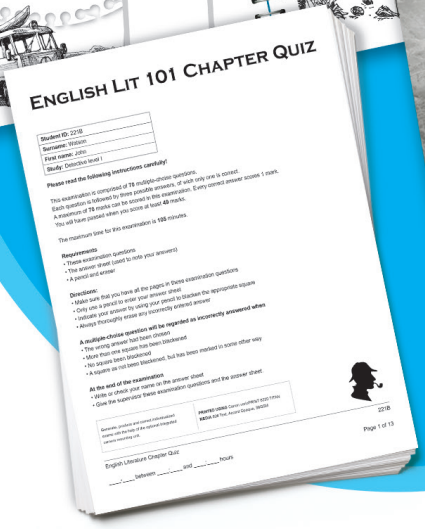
English Lit 101 Chapter Quiz

| | |
|---|---|
| Student ID: | 221B |
| Surname: | Watson |
| First name: | John |
| Study: | Detective level I |

Please read the following instructions carefully!

This examination is composed of 78 multiple-choice questions.
Each question is followed by three possible answers, of which only one is correct.
A maximum of 78 marks can be scored in this examination. Every correct answer scores 1 mark.
You will have passed when you score at least 48 marks.

The maximum time for this examination is 105 minutes.

Requirements
• These examination questions
• The answer sheet (used to note your answers)
• A pencil and eraser

Directions:
• Make sure that you have all the pages in these examination questions
• Only use a pencil to enter your answer sheet
• Indicate your answer by using your pencil to blacken the appropriate square
• Always thoroughly erase any incorrectly entered answer

A multiple-choise question will be regarded as incorrectly answered when
• The wrong answer had been chosen
• More than one square has been blackened
• No square been blackened
• A square as not been blackened, but has been marked in some other way

At the end of the examination
• Write or check your name on the answer sheet
• Give the supervisor these examination questions and the answer sheet

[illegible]

PRINTED USING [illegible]

221B

Page 1 of 13

English Literature Chapter Quiz

___ ___ between ___ ___ and ___ ___ hours